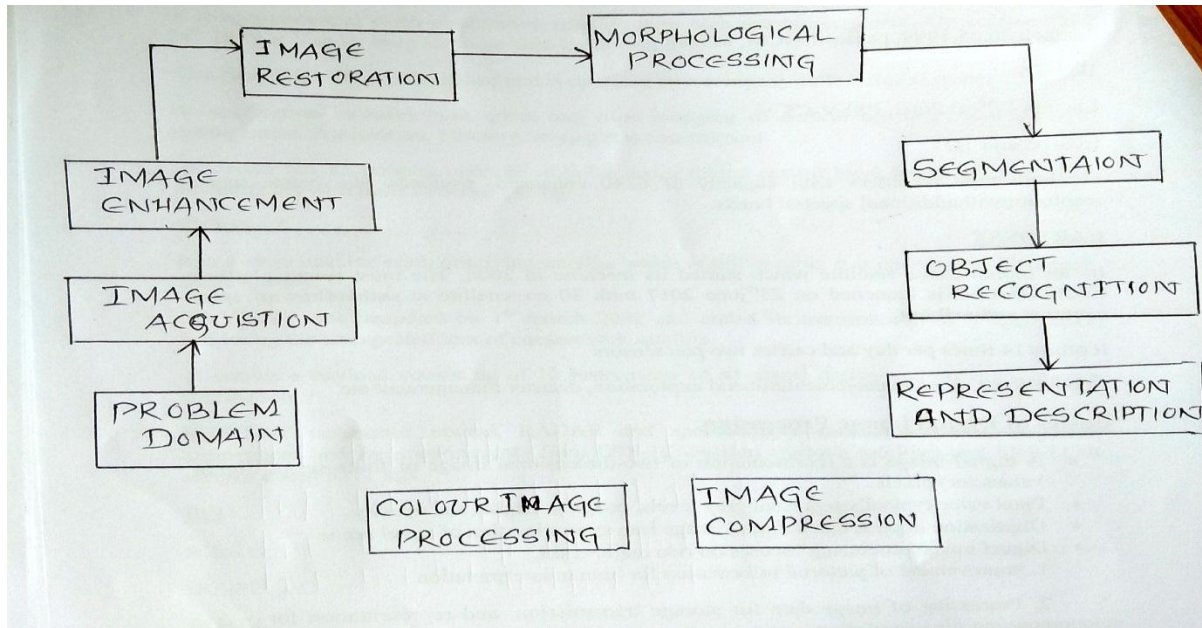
PROBLEM DOMAIN

IMAGE ACGUISTION

IMAGE ENHANCEMENT

IMAGE RESTORATION

MORPHOLOGICAL PROCESSING

SEGMENTAION

OBJECT RECOGNITION

REPRESENTATION AND DESCRIPTION

COLOUR IMAGE PROCESSING

IMAGE COMPRESSION